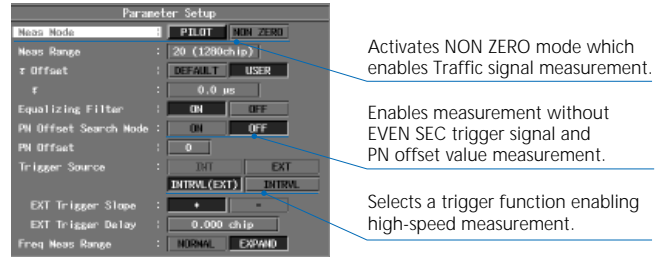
Parameter Setup

Meas Mode : PILOT NON ZERO

Meas Range : 20 (1280chip)

τ Offset : DEFAULT USER

τ : 0.0 μs

Equalizing Filter : ON OFF

PN Offset Search Mode : ON OFF

PN Offset : 0

Trigger Source : INT EXT

INTRVL(EXT) INTRVL

EXT Trigger Slope : + -

EXT Trigger Delay : 0.000 chip

Freq Meas Range : NORMAL EXPAND

Activates NON ZERO mode which enables Traffic signal measurement.

Enables measurement without EVEN SEC trigger signal and PN offset value measurement.

Selects a trigger function enabling high-speed measurement.